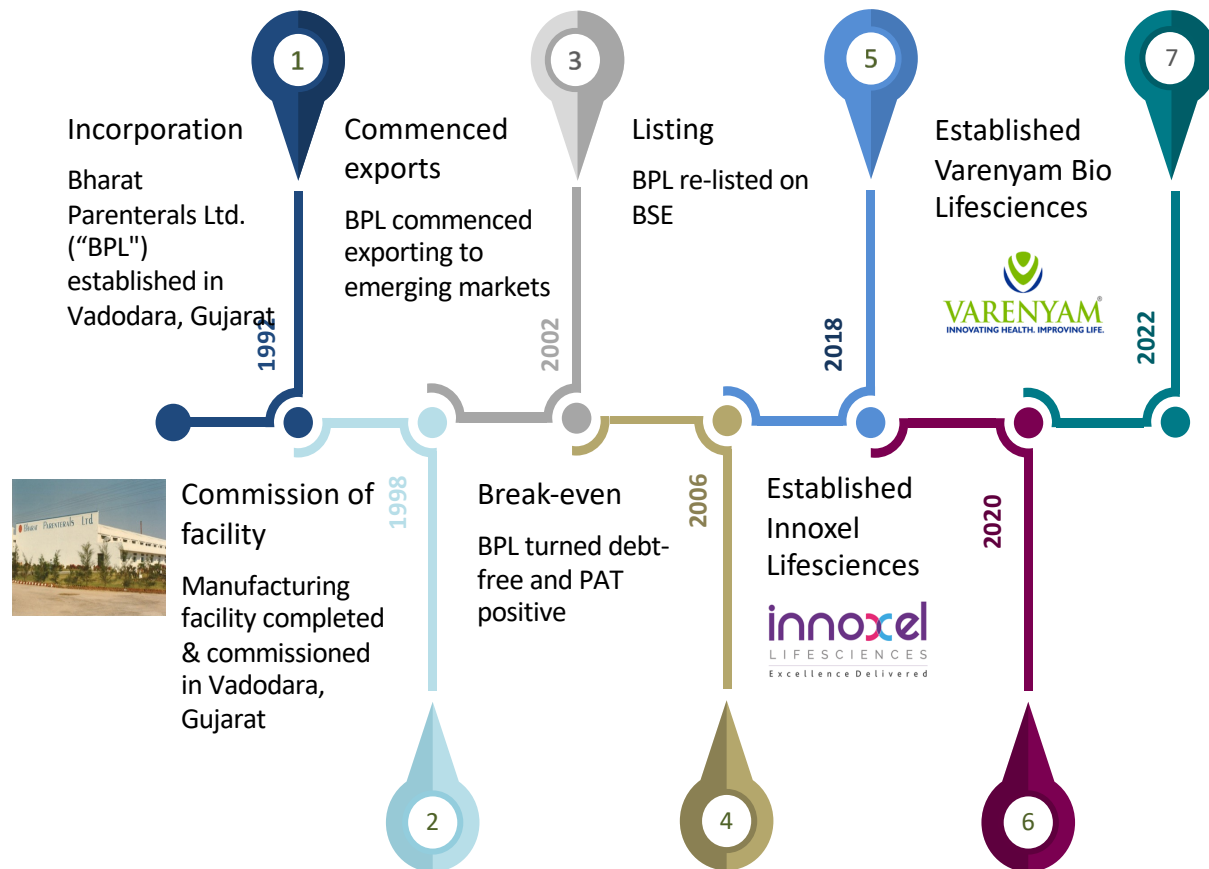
1

Incorporation

Bharat Parenterals Ltd. (“BPL") established in Vadodara, Gujarat

1992

3

Commenced exports

BPL commenced exporting to emerging markets

2002

5

Listing

BPL re-listed on BSE

2018

7

Established Varenyam Bio Lifesciences

VARENYAM
INNOVATING HEALTH. IMPROVING LIFE.

2022

Bharat Parenterals Ltd

1998

Commission of facility

Manufacturing facility completed & commissioned in Vadodara, Gujarat

2

2006

Break-even

BPL turned debt-free and PAT positive

4

Established Innoxel Lifesciences

innoxel
LIFESCIENCES
Excellence Delivered

2020

6